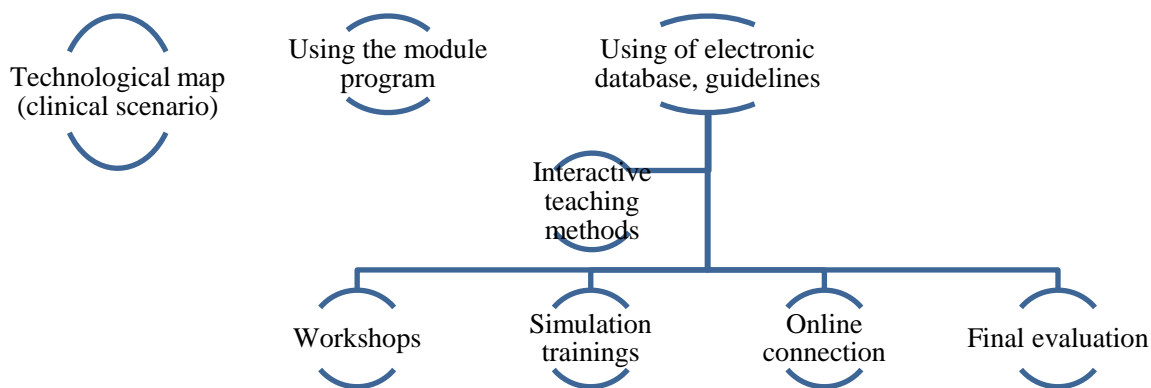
Technological map (clinical scenario)

Using the module program

Using of electronic database, guidelines

Interactive teaching methods

Workshops

Simulation trainings

Online connection

Final evaluation